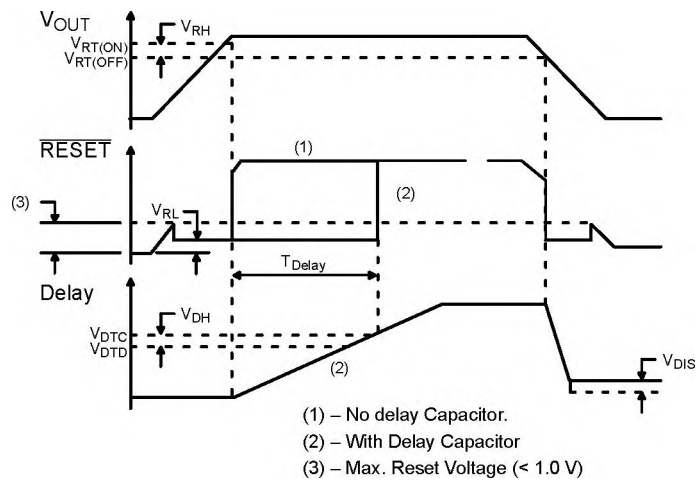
$V_{OUT}$

$V_{RH}$

$V_{RT(ON)}$

$V_{RT(OFF)}$

$\overline{RESET}$

(1)

(2)

(3)

$V_{RL}$

$T_{Delay}$

Delay

$V_{DH}$

$V_{DTC}$

$V_{DTD}$

(2)

$V_{DIS}$

(1) – No delay Capacitor.

(2) – With Delay Capacitor

(3) – Max. Reset Voltage (< 1.0 V)